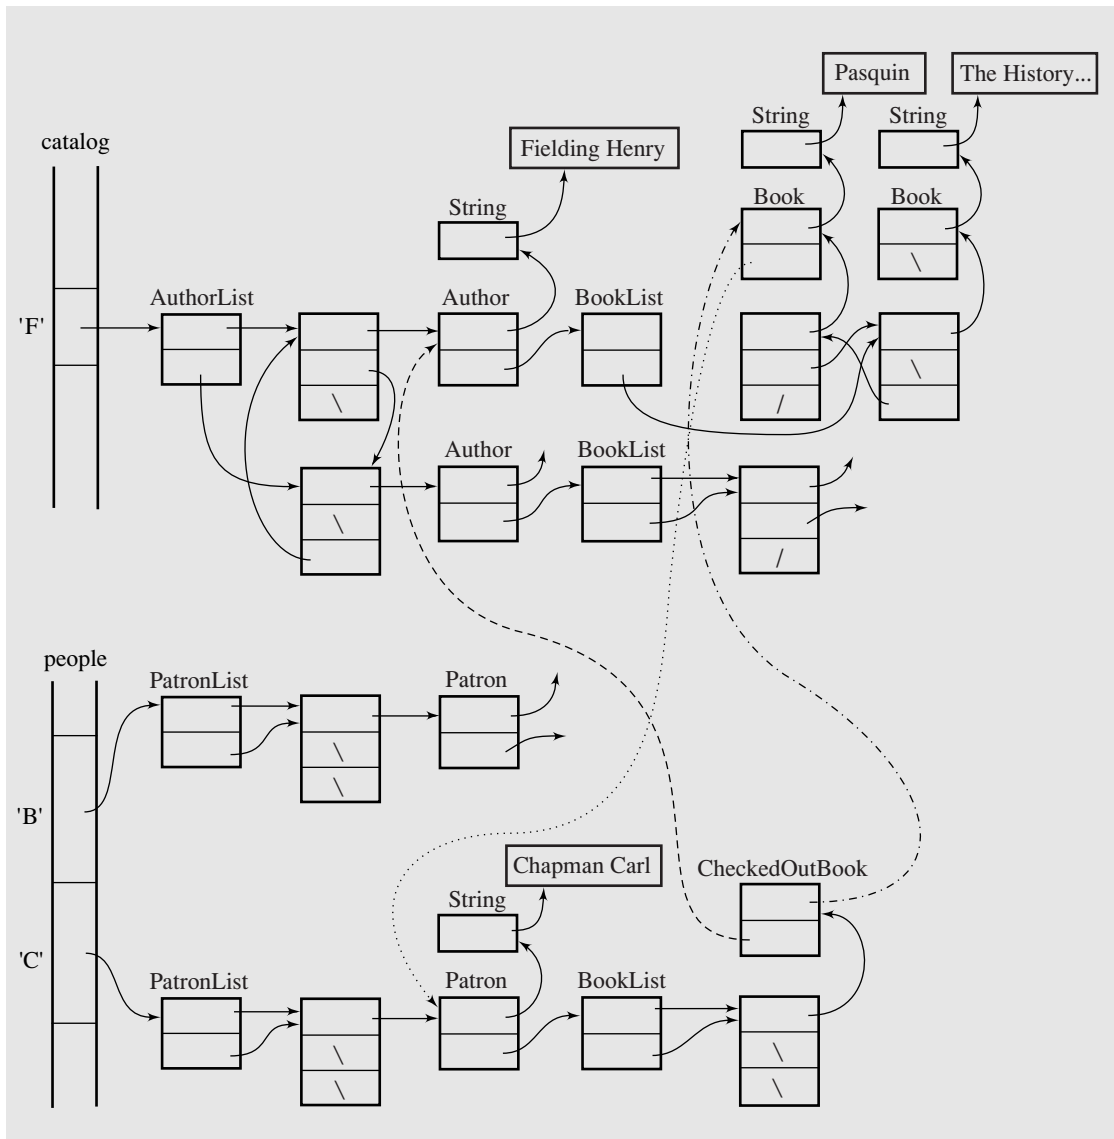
Pasquin
The History...
String
String
catalog
Fielding Henry
Book
Book
String
\
AuthorList
Author
BookList
'F'
\
\
/
Author
BookList
\
/
people
PatronList
Patron
\
\
'B'
Chapman Carl
CheckedOutBook
String
'C'
PatronList
Patron
BookList
\
\
\
\